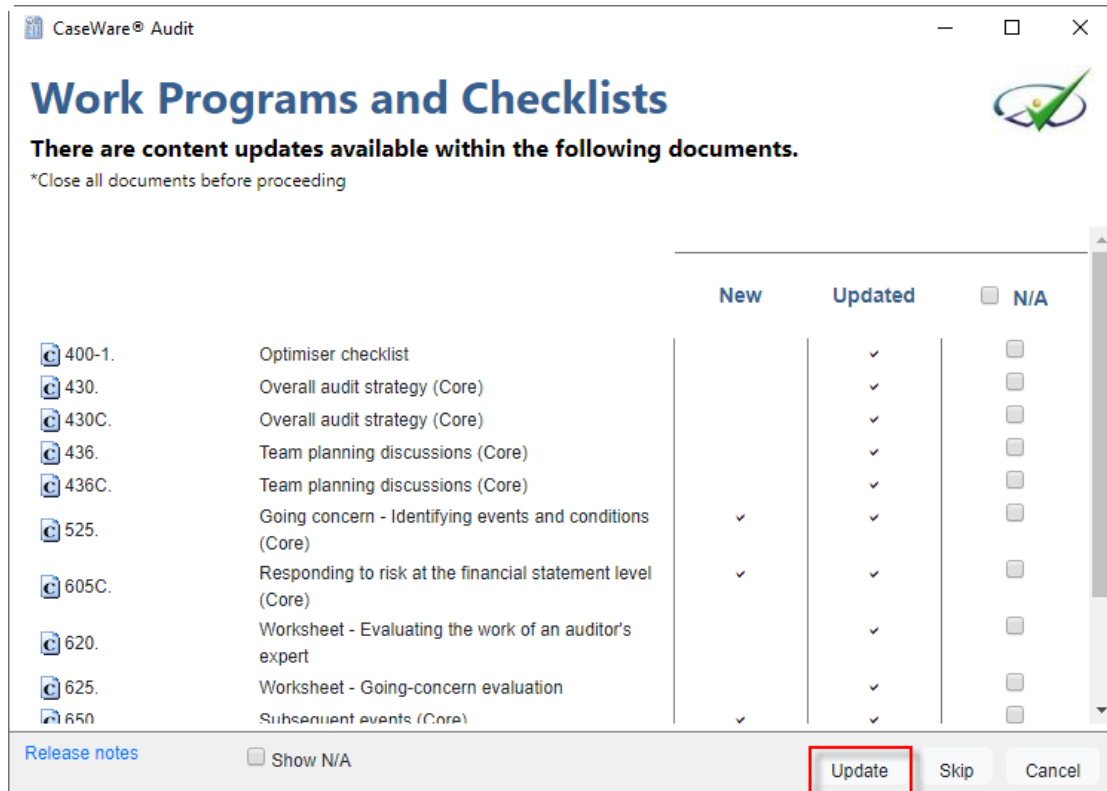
CaseWare® Audit

Work Programs and Checklists

There are content updates available within the following documents.

*Close all documents before proceeding

| | | New | Updated | N/A |
|---|---|---|---|---|
| 400-1. | Optimiser checklist | | ✓ | |
| 430. | Overall audit strategy (Core) | | ✓ | |
| 430C. | Overall audit strategy (Core) | | ✓ | |
| 436. | Team planning discussions (Core) | | ✓ | |
| 436C. | Team planning discussions (Core) | | ✓ | |
| 525. | Going concern - Identifying events and conditions (Core) | ✓ | ✓ | |
| 605C. | Responding to risk at the financial statement level (Core) | ✓ | ✓ | |
| 620. | Worksheet - Evaluating the work of an auditor's expert | | ✓ | |
| 625. | Worksheet - Going-concern evaluation | | ✓ | |
| 650. | Subsequent events (Core) | ✓ | ✓ | |

Release notes

Show N/A

Update Skip Cancel